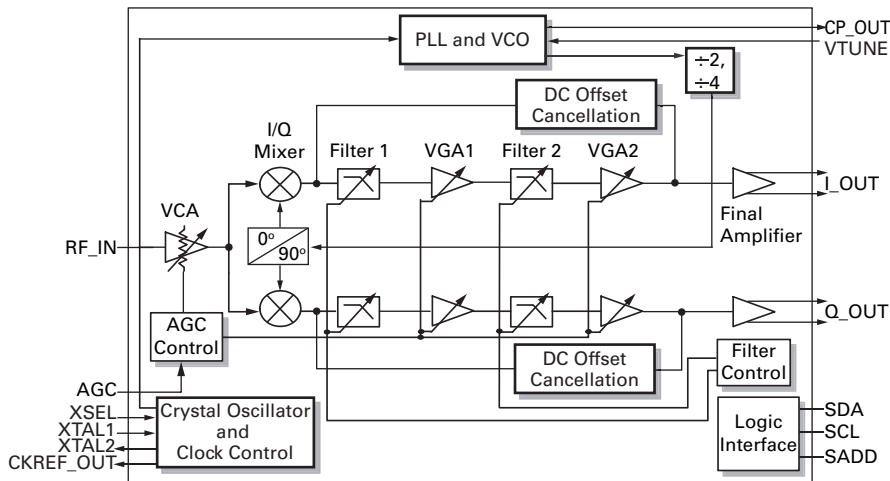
PLL and VCO
CP_OUT
VTUNE
÷2,
÷4
DC Offset Cancellation
I/Q Mixer
Filter 1
VGA1
Filter 2
VGA2
I_OUT
VCA
Final Amplifier
RF_IN
0°
90°
Q_OUT
AGC Control
DC Offset Cancellation
Filter Control
AGC
XSEL
XTAL1
XTAL2
CKREF_OUT
Crystal Oscillator and Clock Control
Logic Interface
SDA
SCL
SADD